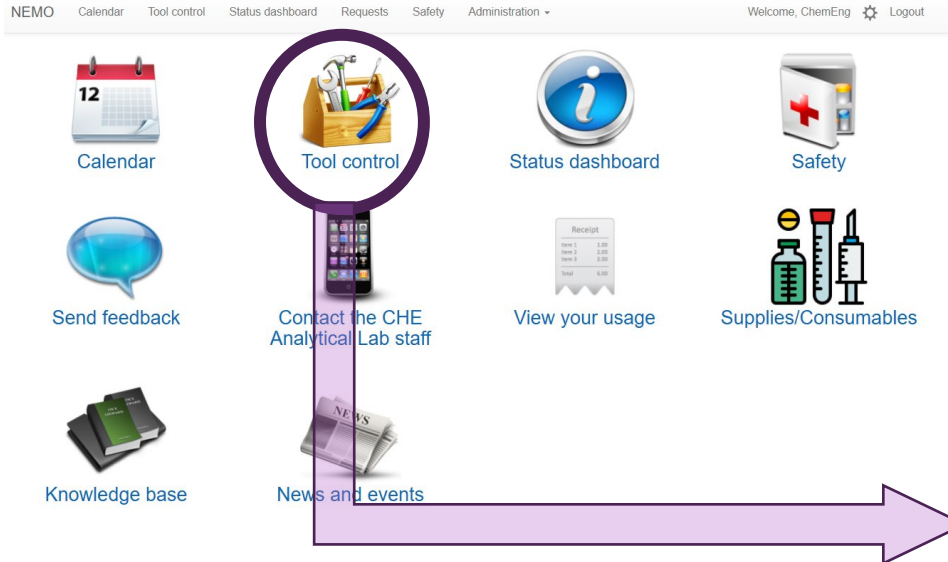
NEMO Calendar Tool control Status dashboard Requests Safety Administration Welcome, ChemEng Logout

12

Calendar

Tool control

Status dashboard

Safety

Send feedback

Contact the CHE Analytical Lab staff

Receipt
Item 1 1.00
Item 2 2.00
Item 3 3.00
Total 6.00

View your usage

Supplies/Consumables

Knowledge base

NEWS

News and events